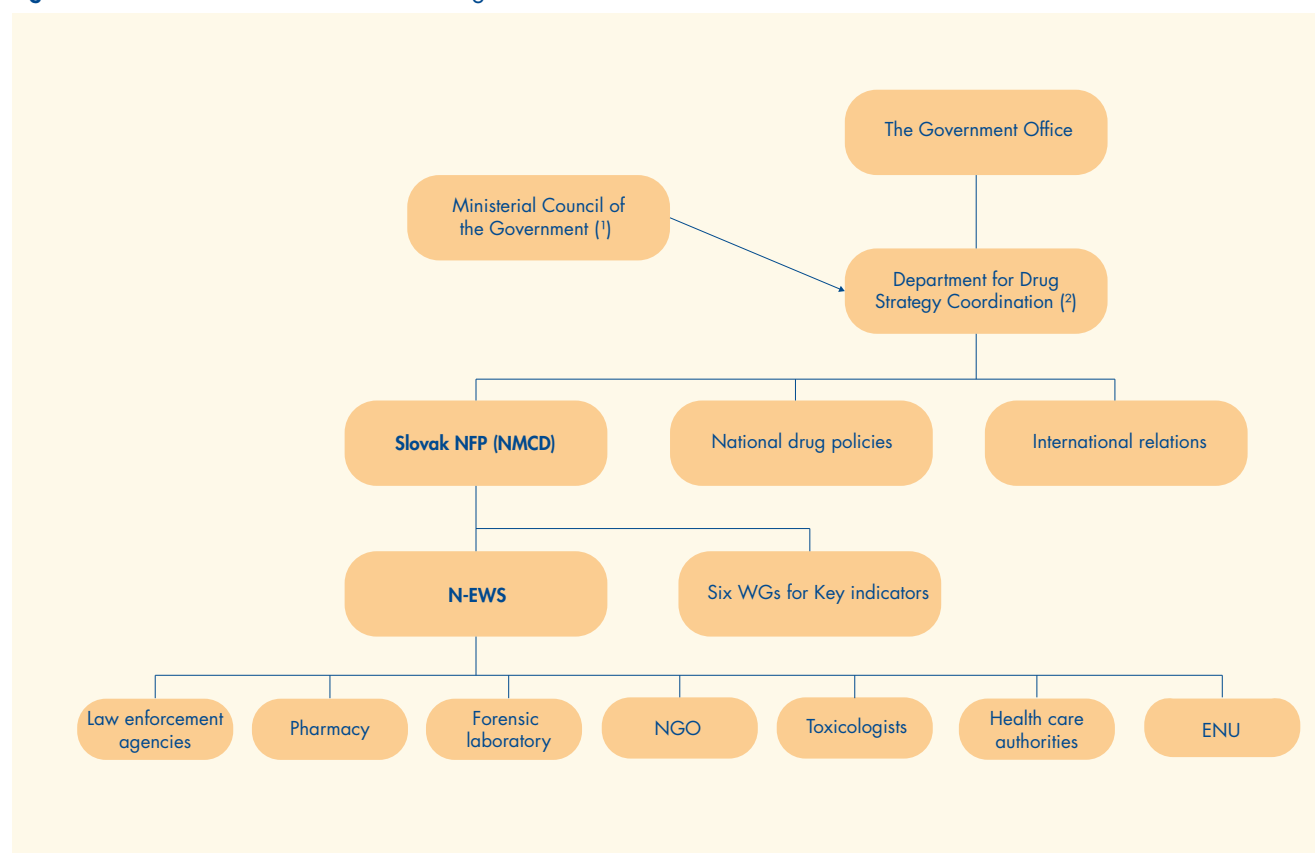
The Government Office

Ministerial Council of the Government ($^1$)

Department for Drug Strategy Coordination ($^2$)

Slovak NFP (NMCD)

National drug policies

International relations

N-EWS

Six WGs for Key indicators

Law enforcement agencies

Pharmacy

Forensic laboratory

NGO

Toxicologists

Health care authorities

ENU